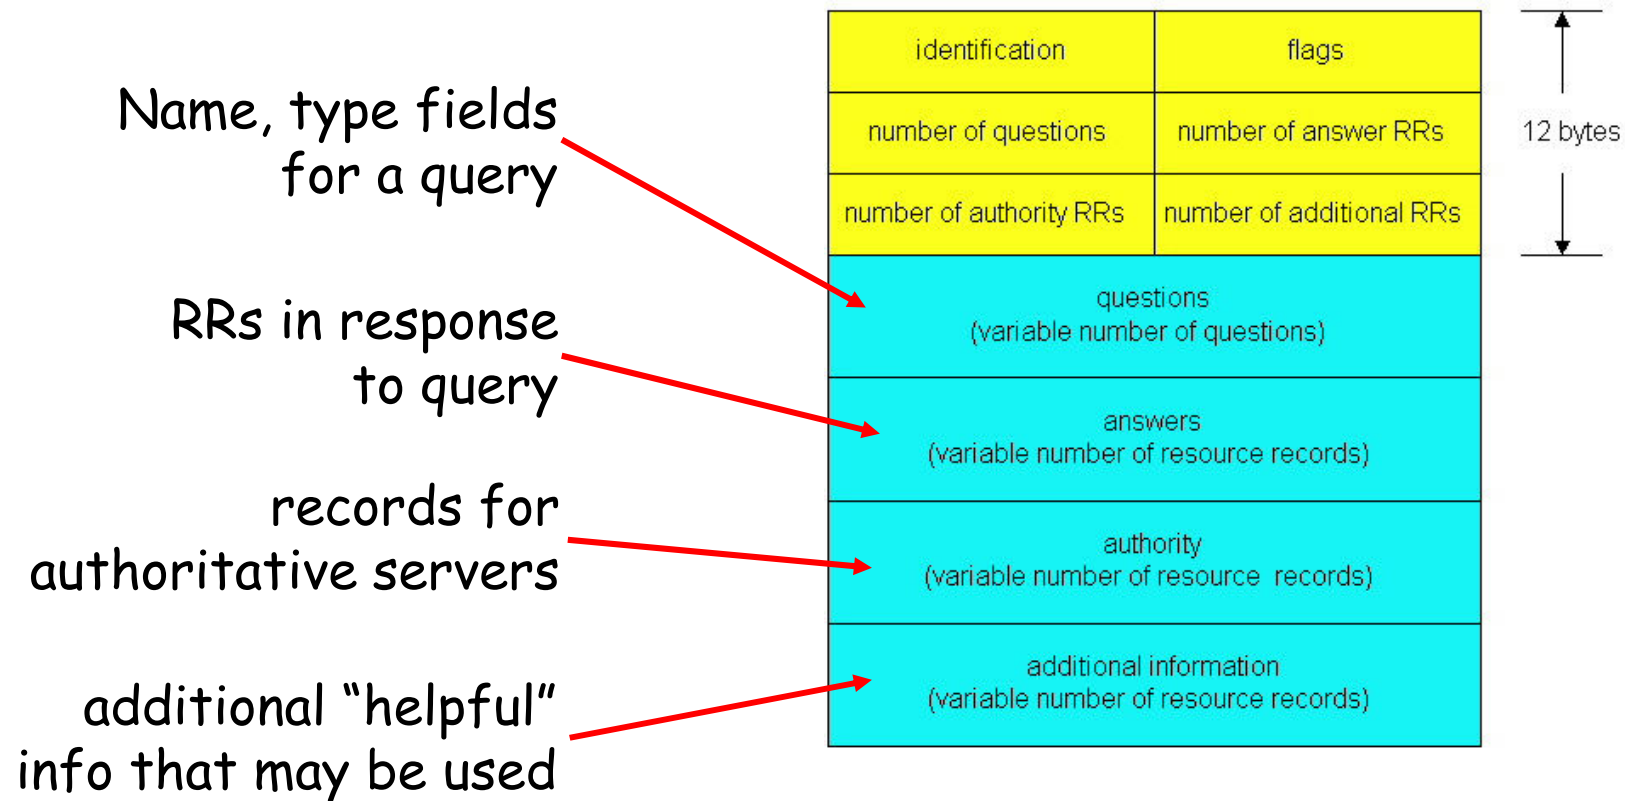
Name, type fields for a query

RRs in response to query

records for authoritative servers

additional "helpful" info that may be used

| identification | flags |
|---|---|
| number of questions | number of answer RRs |
| number of authority RRs | number of additional RRs |

12 bytes

questions
(variable number of questions)

answers
(variable number of resource records)

authority
(variable number of resource records)

additional information
(variable number of resource records)